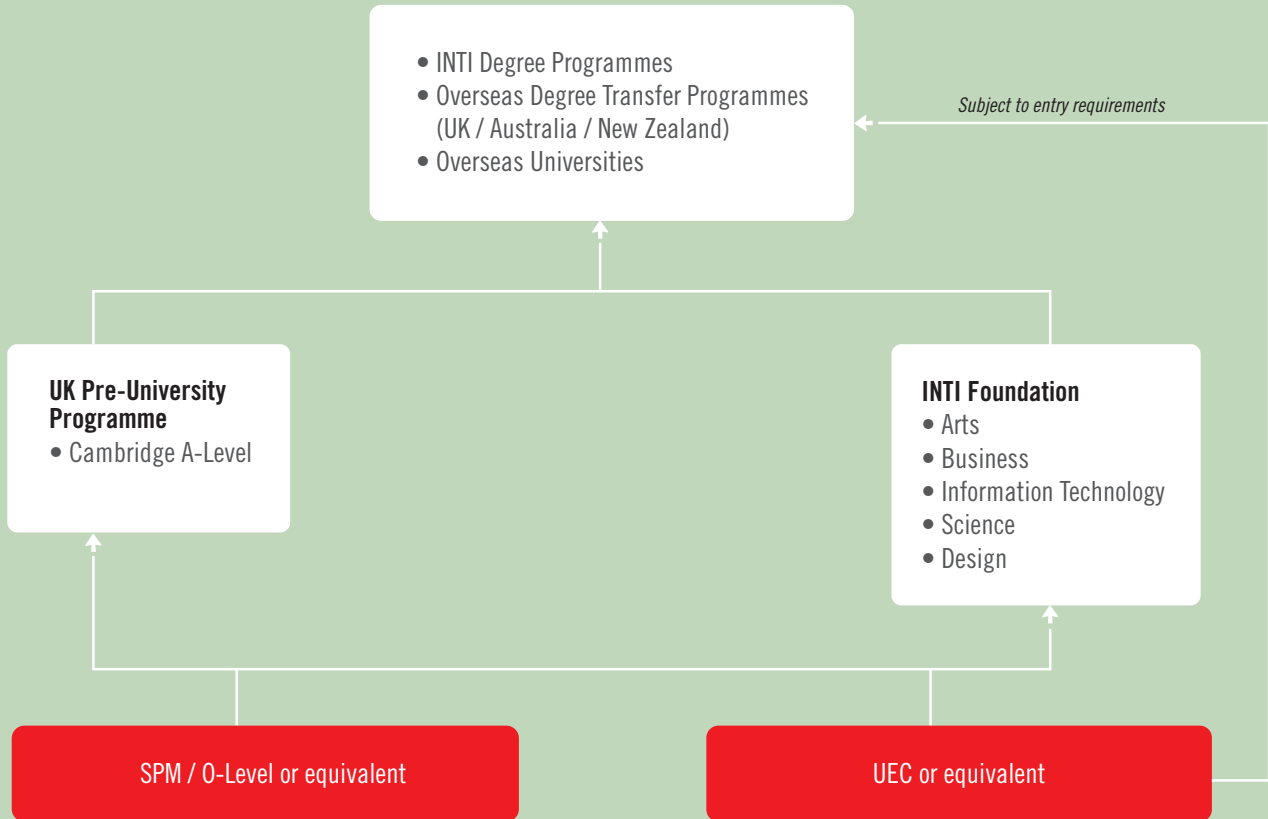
• INTI Degree Programmes
• Overseas Degree Transfer Programmes (UK / Australia / New Zealand)
• Overseas Universities

Subject to entry requirements

**UK Pre-University Programme**
• Cambridge A-Level

**INTI Foundation**
• Arts
• Business
• Information Technology
• Science
• Design

SPM / O-Level or equivalent

UEC or equivalent